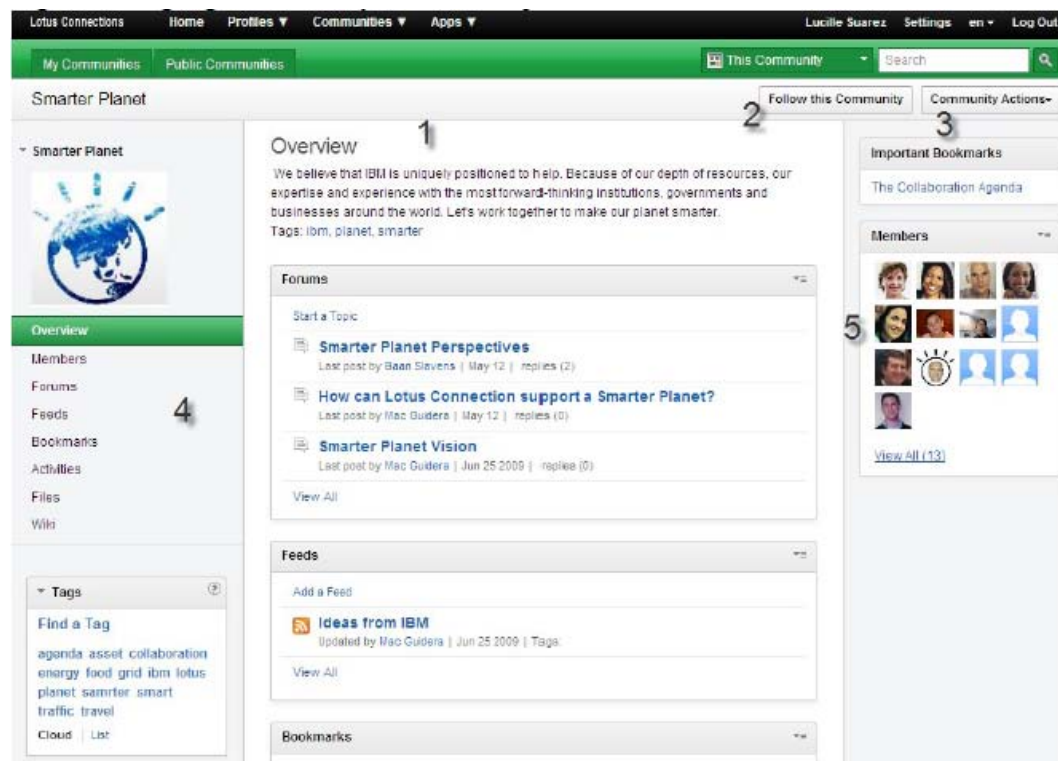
Lotus Connections Home Profiles ▼ Communities ▼ Apps ▼ Lucille Suarez Settings en ▾ Log Out

My Communities Public Communities This Community Search

Smarter Planet Follow this Community Community Actions▾

1 2 3

Smarter Planet

Overview
Members
Forums
Feeds
Bookmarks
Activities
Files
Wiki

4

Tags

Find a Tag

agenda asset collaboration energy food grid ibm lotus planet samrter smart traffic travel

Cloud | List

Overview

We believe that IBM is uniquely positioned to help. Because of our depth of resources, our expertise and experience with the most forward-thinking institutions, governments and businesses around the world. Let's work together to make our planet smarter.
Tags: ibm, planet, smarter

Forums

Start a Topic

Smarter Planet Perspectives
Last post by Baan Slavens | May 12 | replies (2)

How can Lotus Connection support a Smarter Planet?
Last post by Mac Guidera | May 12 | replies (0)

Smarter Planet Vision
Last post by Mac Guidera | Jun 25 2009 | replies (0)

View All

Feeds

Add a Feed

Ideas from IBM
Updated by Mac Guidera | Jun 25 2009 | Tags:

View All

Bookmarks

Important Bookmarks

The Collaboration Agenda

Members

5

View All (13)